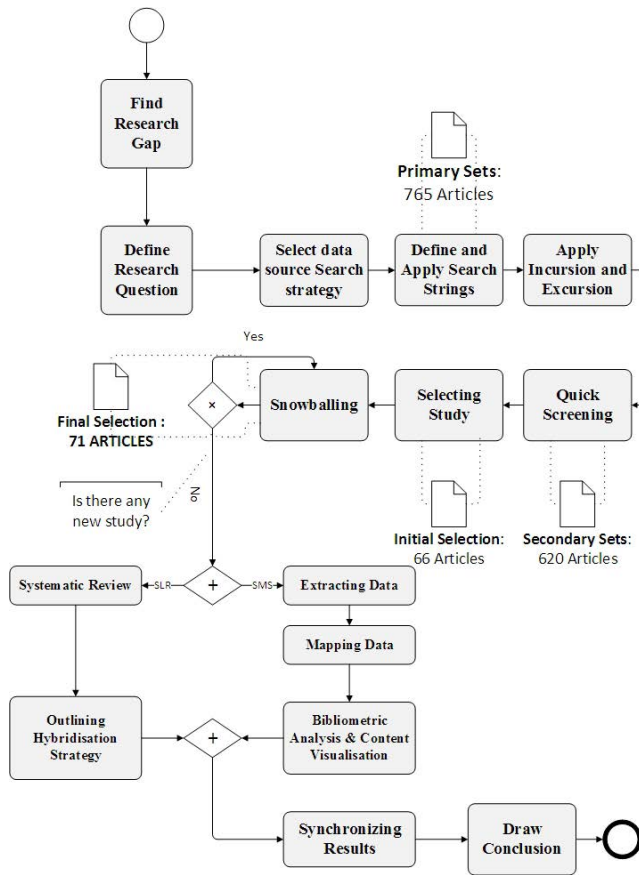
Find Research Gap

Define Research Question

Select data source Search strategy

Primary Sets: 765 Articles

Define and Apply Search Strings

Apply Incursion and Excursion

Yes

Final Selection : 71 ARTICLES

×

Snowballing

Selecting Study

Quick Screening

Is there any new study?

No

Initial Selection: 66 Articles

Secondary Sets: 620 Articles

Systematic Review

SLR

+

SMS

Extracting Data

Mapping Data

Outlining Hybridisation Strategy

+

Bibliometric Analysis & Content Visualisation

Synchronizing Results

Draw Conclusion